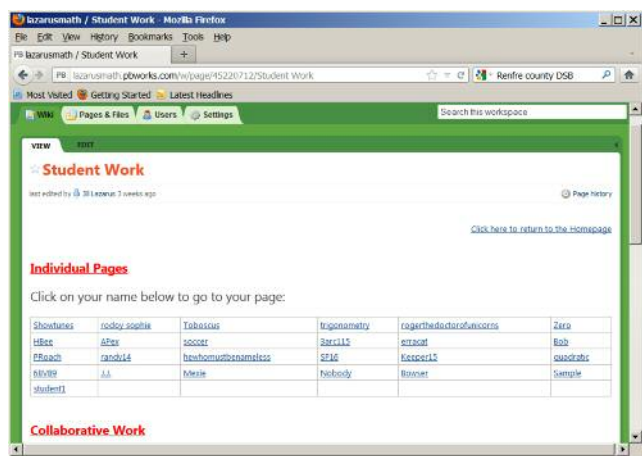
lazarusmath / Student Work - Mozilla Firefox

File Edit View History Bookmarks Tools Help

PB lazarusmath / Student Work +

PB lazarusmath.pbworks.com/w/page/45220712/Student Work

Renfre county DSB

Most Visited Getting Started Latest Headlines

Wiki Pages & Files Users Settings

Search this workspace

VIEW EDIT

Student Work

last edited by JB Lazarus 3 weeks ago

Page history

Click here to return to the Homepage

Individual Pages

Click on your name below to go to your page:

| Showtunes | roddy sophie | Toboscus | trigonometry | rogerthedoctorofunicorns | Zero |
|---|---|---|---|---|---|
| HBee | APex | soccer | 3arc115 | erracat | Bob |
| PRoach | randy14 | hewhomustbenameless | SF16 | Keeper15 | quadratic |
| 6BV89 | J.J. | Mexle | Nobody | Bowser | Sample |
| student1 | | | | | |

Collaborative Work